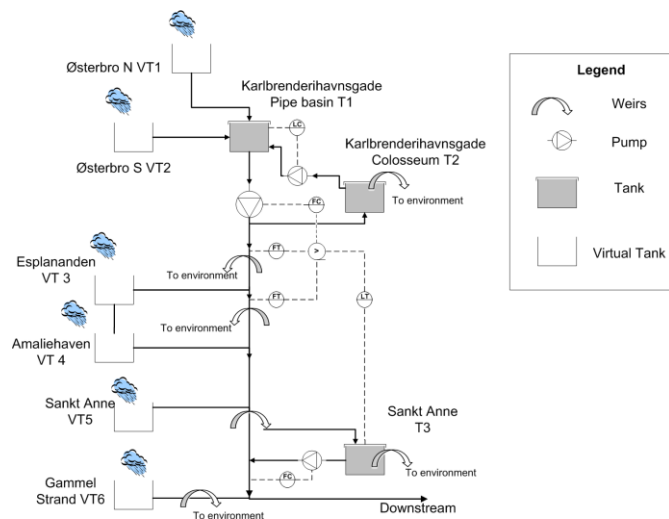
Østerbro N VT1

Karlbrenderihavnsgade
Pipe basin T1

Østerbro S VT2

LC

Karlbrenderihavnsgade
Colosseum T2

To environment

FC

FT

>

Esplananden
VT 3

To environment

FT

LT

Amaliehaven
VT 4

To environment

Sankt Anne
VT5

Sankt Anne
T3

FC

To environment

Gammel
Strand VT6

To environment

Downstream

Legend

Weirs

Pump

Tank

Virtual Tank